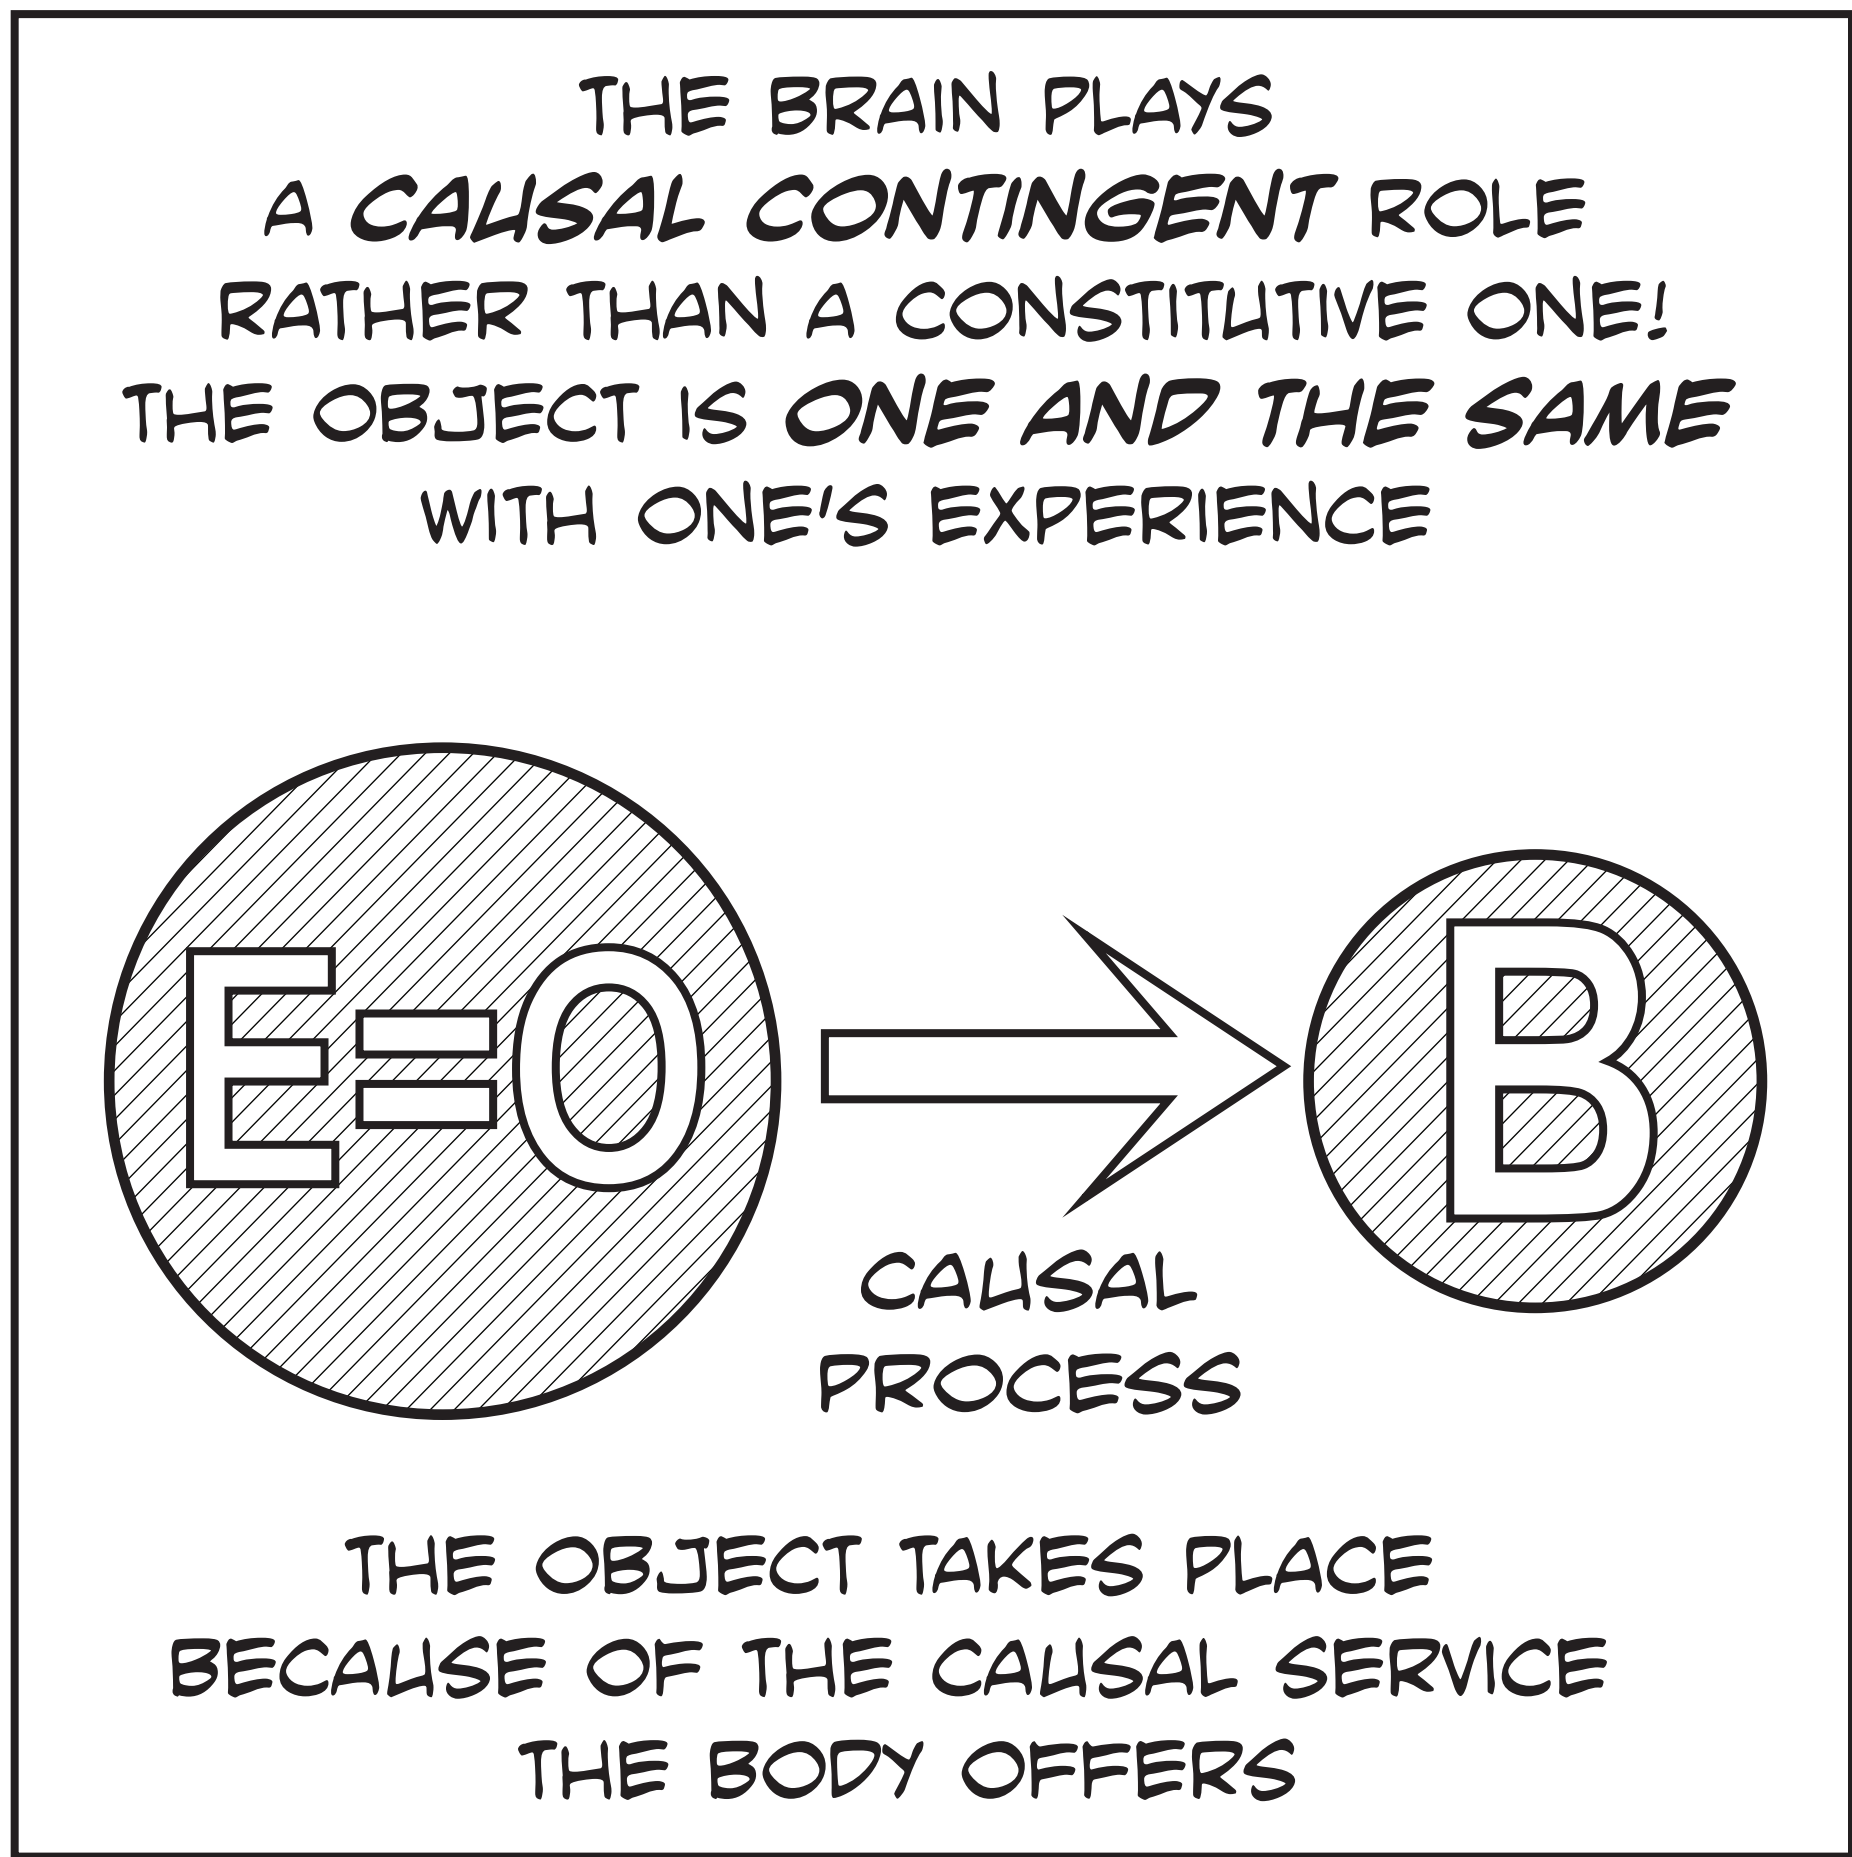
THE BRAIN PLAYS A CAUSAL CONTINGENT ROLE RATHER THAN A CONSTITUTIVE ONE! THE OBJECT IS ONE AND THE SAME WITH ONE'S EXPERIENCE

E=O

B

CAUSAL PROCESS

THE OBJECT TAKES PLACE BECAUSE OF THE CAUSAL SERVICE THE BODY OFFERS